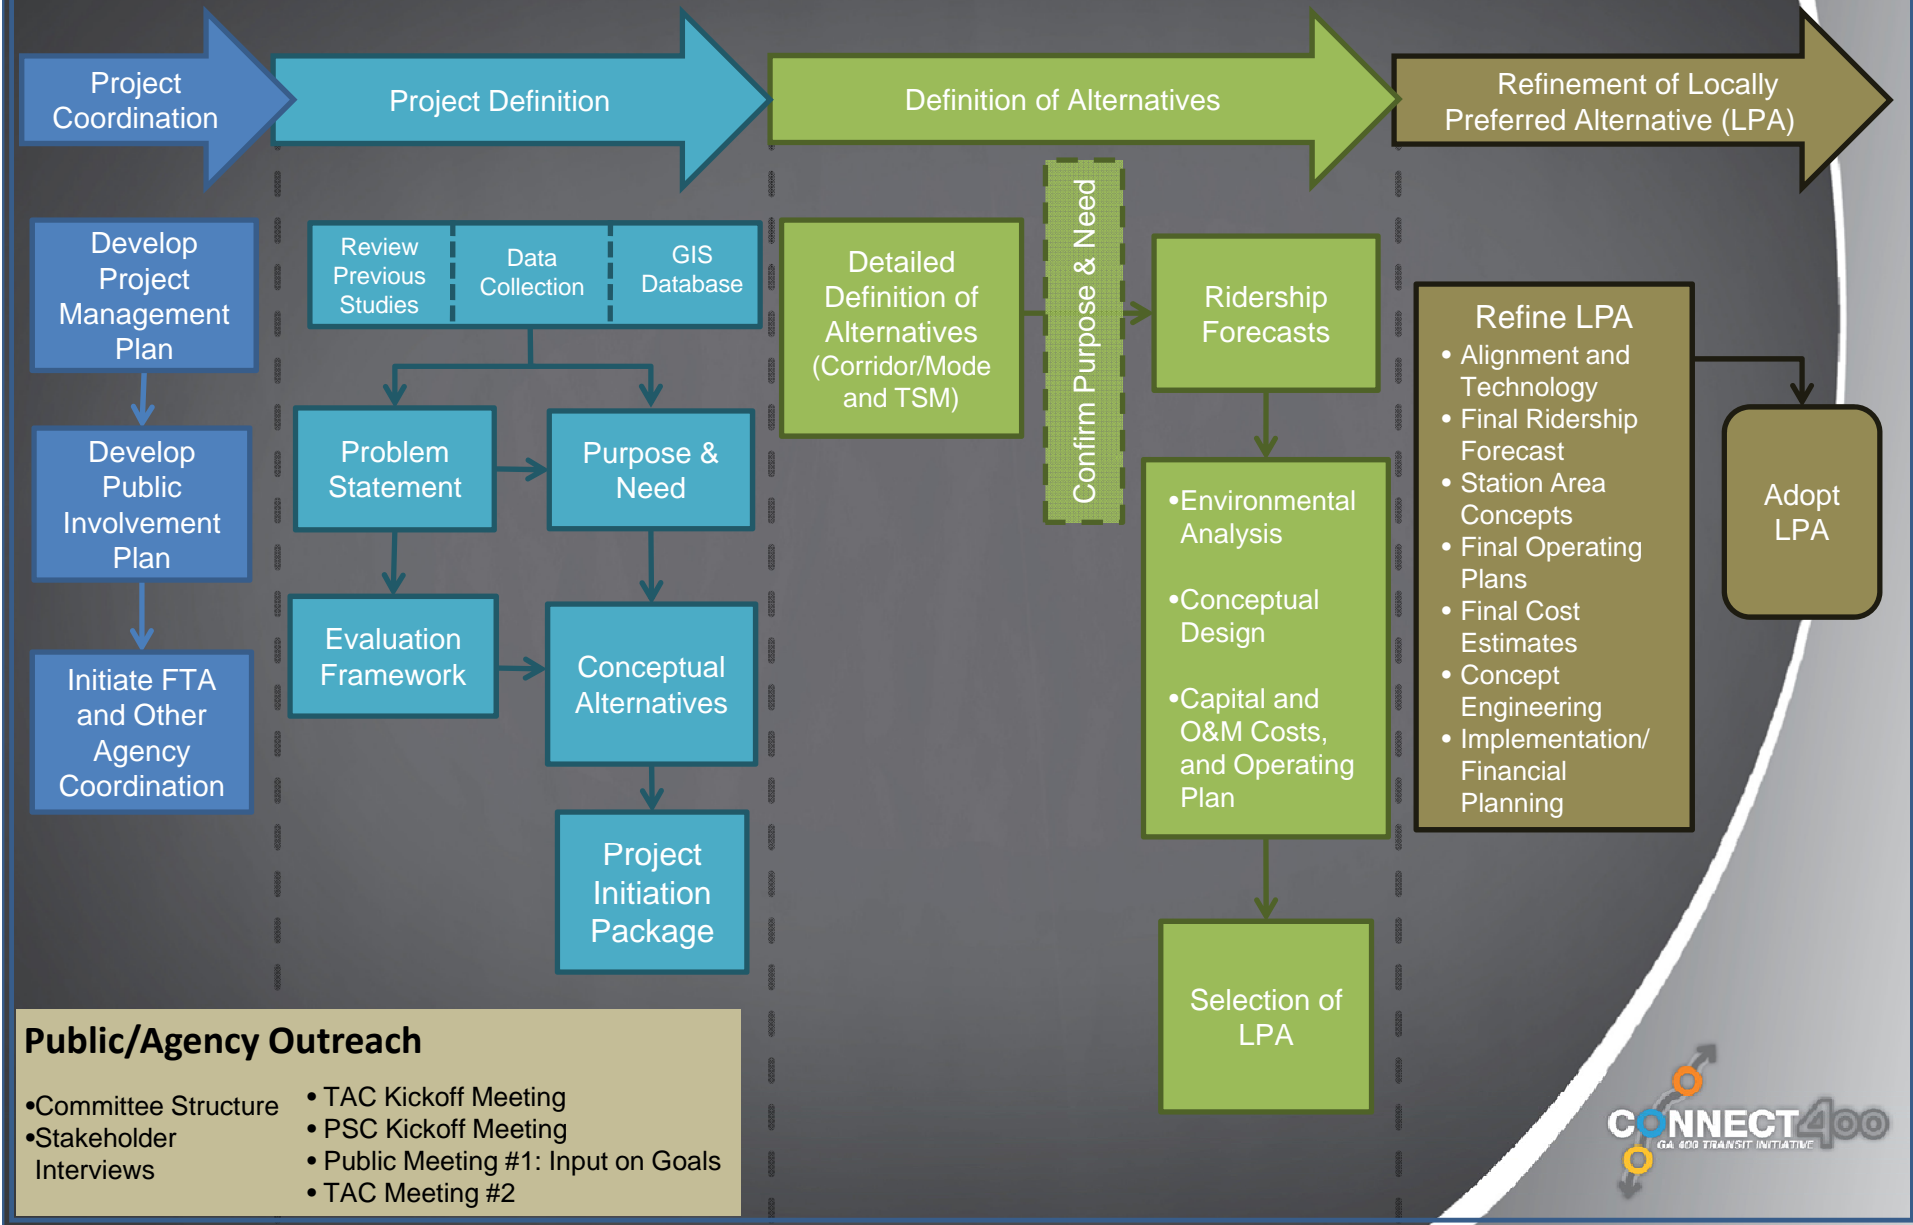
Project Coordination

Project Definition

Definition of Alternatives

Refinement of Locally Preferred Alternative (LPA)

Develop Project Management Plan

Develop Public Involvement Plan

Initiate FTA and Other Agency Coordination

Review Previous Studies

Data Collection

GIS Database

Problem Statement

Purpose & Need

Evaluation Framework

Conceptual Alternatives

Project Initiation Package

Detailed Definition of Alternatives (Corridor/Mode and TSM)

Confirm Purpose & Need

Ridership Forecasts

•Environmental Analysis

•Conceptual Design

•Capital and O&M Costs, and Operating Plan

Selection of LPA

Refine LPA
• Alignment and Technology
• Final Ridership Forecast
• Station Area Concepts
• Final Operating Plans
• Final Cost Estimates
• Concept Engineering
• Implementation/ Financial Planning

Adopt LPA

Public/Agency Outreach

•Committee Structure
•Stakeholder Interviews

• TAC Kickoff Meeting
• PSC Kickoff Meeting
• Public Meeting #1: Input on Goals
• TAC Meeting #2

CONNECT400
GA 400 TRANSIT INITIATIVE